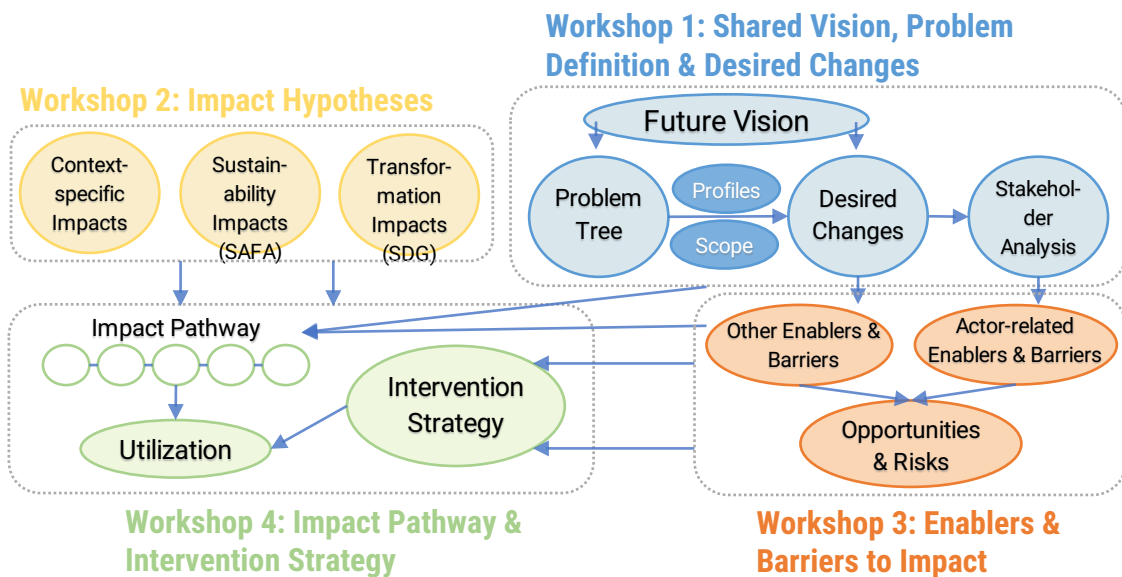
Workshop 1: Shared Vision, Problem Definition & Desired Changes

Workshop 2: Impact Hypotheses

Context-specific Impacts

Sustainability Impacts (SAFA)

Transformation Impacts (SDG)

Future Vision

Problem Tree

Profiles

Scope

Desired Changes

Stakeholder Analysis

Impact Pathway

Other Enablers & Barriers

Actor-related Enablers & Barriers

Intervention Strategy

Utilization

Opportunities & Risks

Workshop 4: Impact Pathway & Intervention Strategy

Workshop 3: Enablers & Barriers to Impact